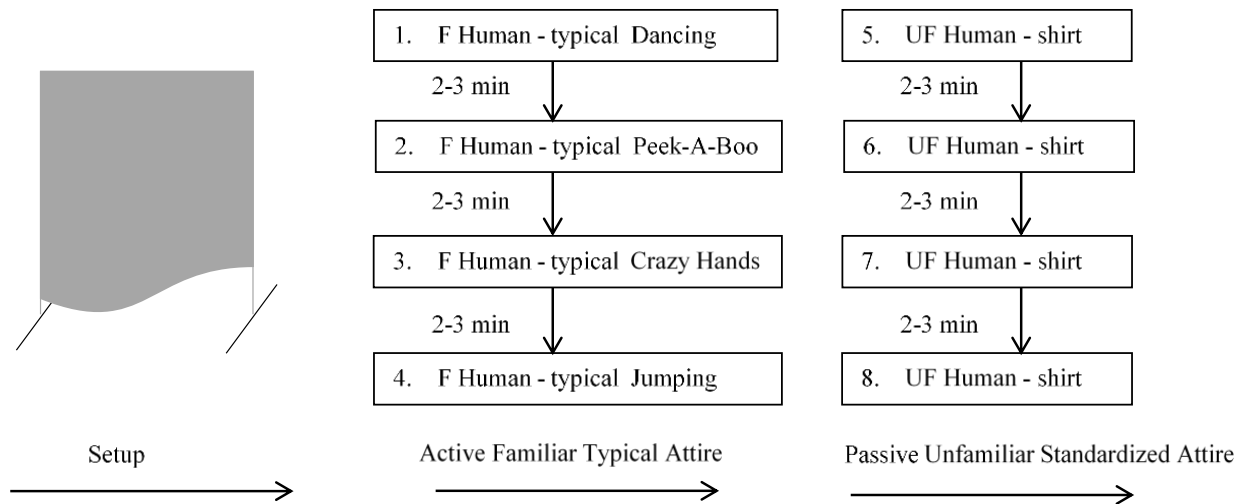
1. F Human - typical Dancing

2-3 min

2. F Human - typical Peek-A-Boo

2-3 min

3. F Human - typical Crazy Hands

2-3 min

4. F Human - typical Jumping

5. UF Human - shirt

2-3 min

6. UF Human - shirt

2-3 min

7. UF Human - shirt

2-3 min

8. UF Human - shirt

Setup

Active Familiar Typical Attire

Passive Unfamiliar Standardized Attire